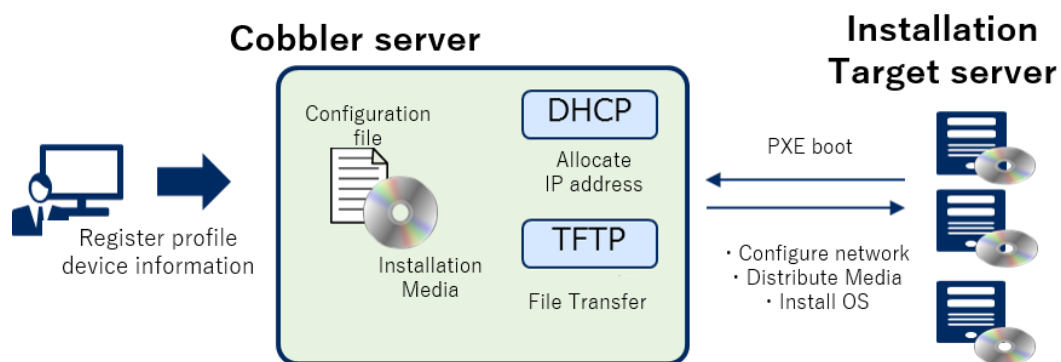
Cobbler server

Installation Target server

Configuration file

DHCP

Allocate IP address

TFTP

File Transfer

Installation Media

Register profile device information

PXE boot

・Configure network
・Distribute Media
・Install OS